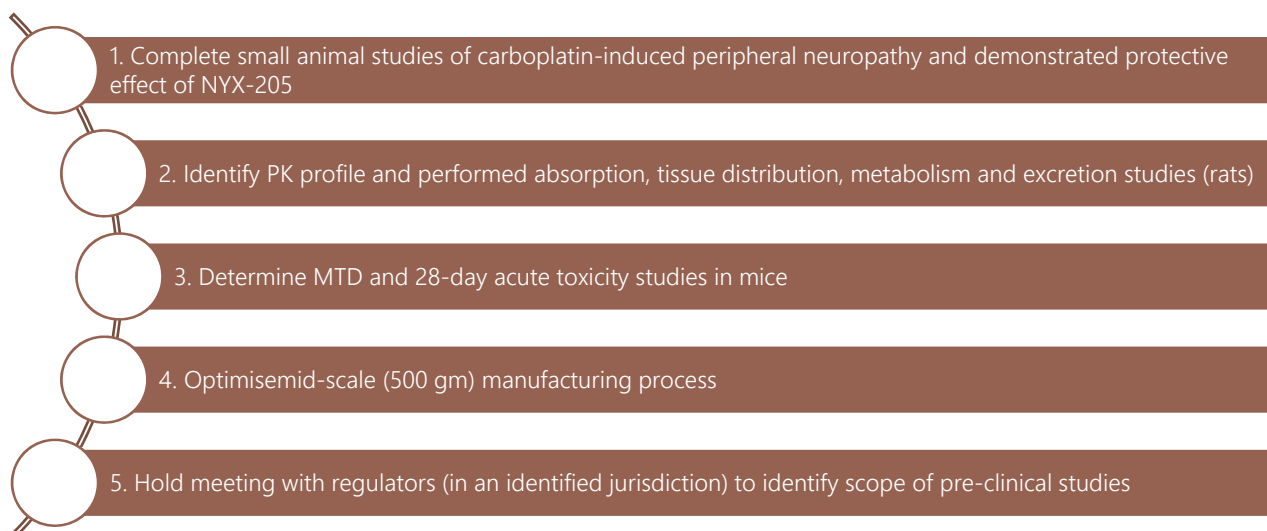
1. Complete small animal studies of carboplatin-induced peripheral neuropathy and demonstrated protective effect of NYX-205

2. Identify PK profile and performed absorption, tissue distribution, metabolism and excretion studies (rats)

3. Determine MTD and 28-day acute toxicity studies in mice

4. Optimisemid-scale (500 gm) manufacturing process

5. Hold meeting with regulators (in an identified jurisdiction) to identify scope of pre-clinical studies